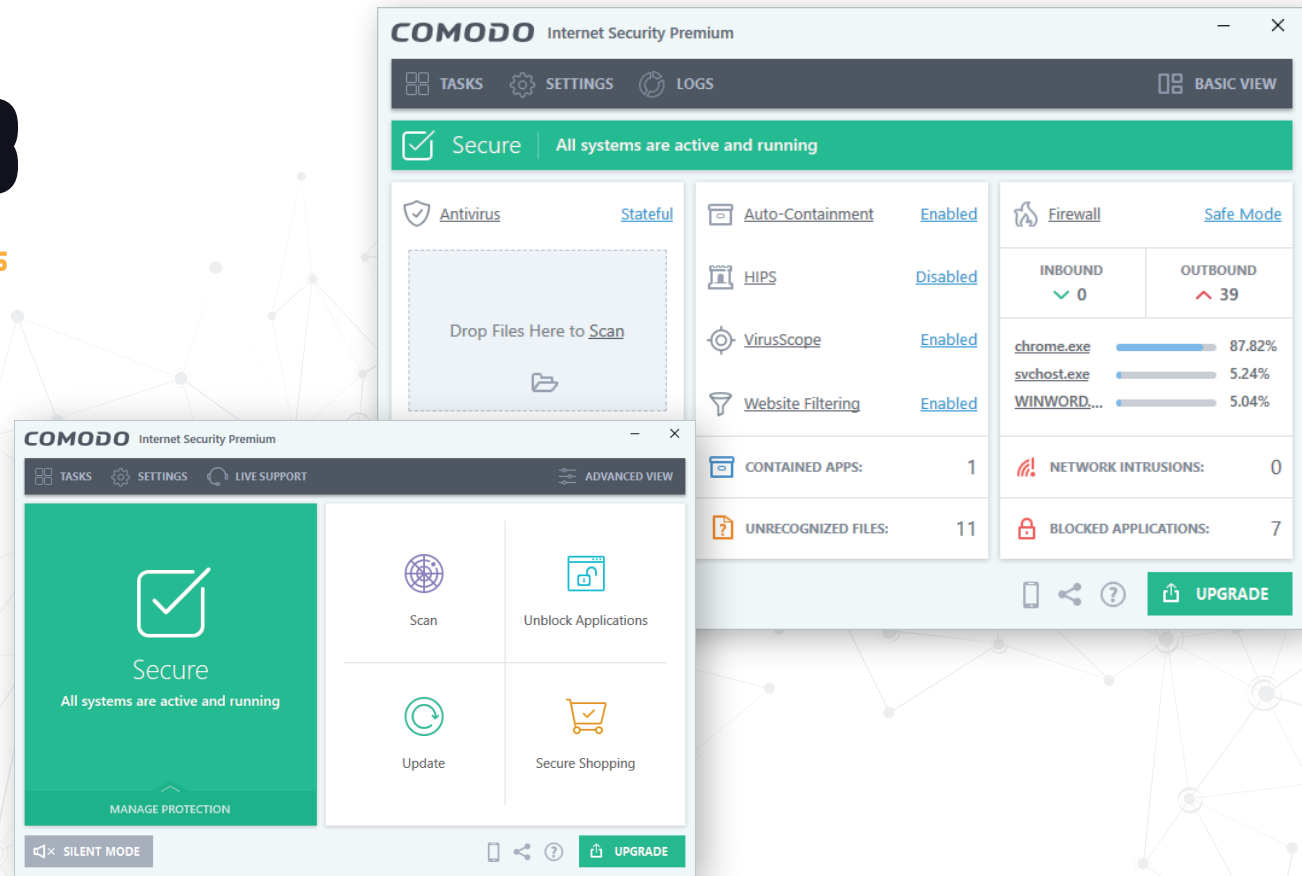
COMODO Internet Security Premium

TASKS SETTINGS LOGS BASIC VIEW

Secure All systems are active and running

Antivirus Stateful

Drop Files Here to Scan

Auto-Containment Enabled

HIPS Disabled

VirusScope Enabled

Website Filtering Enabled

Firewall Safe Mode

INBOUND 0

OUTBOUND 39

chrome.exe 87.82%
svchost.exe 5.24%
WINWORD.... 5.04%

CONTAINED APPS: 1

UNRECOGNIZED FILES: 11

NETWORK INTRUSIONS: 0

BLOCKED APPLICATIONS: 7

UPGRADE

COMODO Internet Security Premium

TASKS SETTINGS LIVE SUPPORT ADVANCED VIEW

Secure
All systems are active and running

MANAGE PROTECTION

Scan

Unblock Applications

Update

Secure Shopping

SILENT MODE

UPGRADE